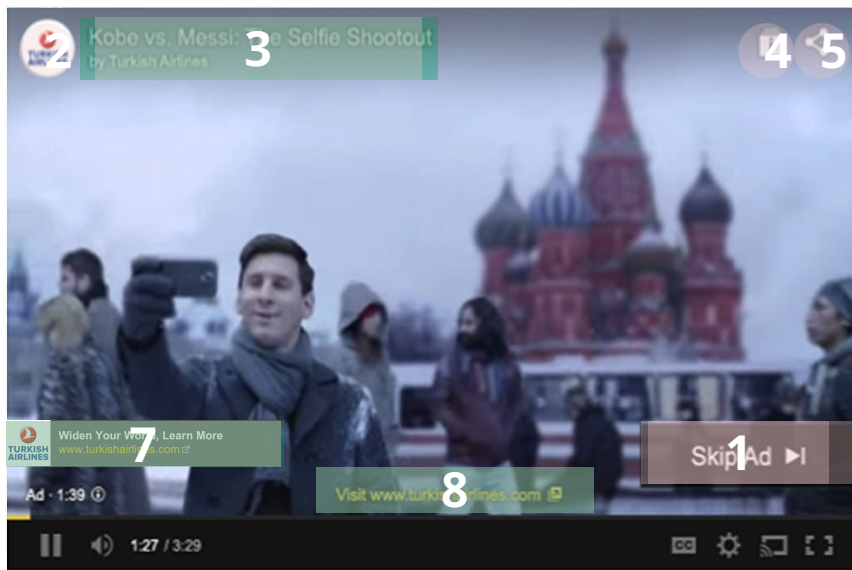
TURKISH AIRLINES 2

Kobe vs. Messi: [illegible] Selfie Shootout 3
by Turkish Airlines

4 5

TURKISH AIRLINES
Widen Your Wo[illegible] 7 Learn More
www.turkishairli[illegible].com

Skip 1 Ad

Ad · 1:39

Visit www.turk 8 irlines.com

1:27 / 3:29

CC